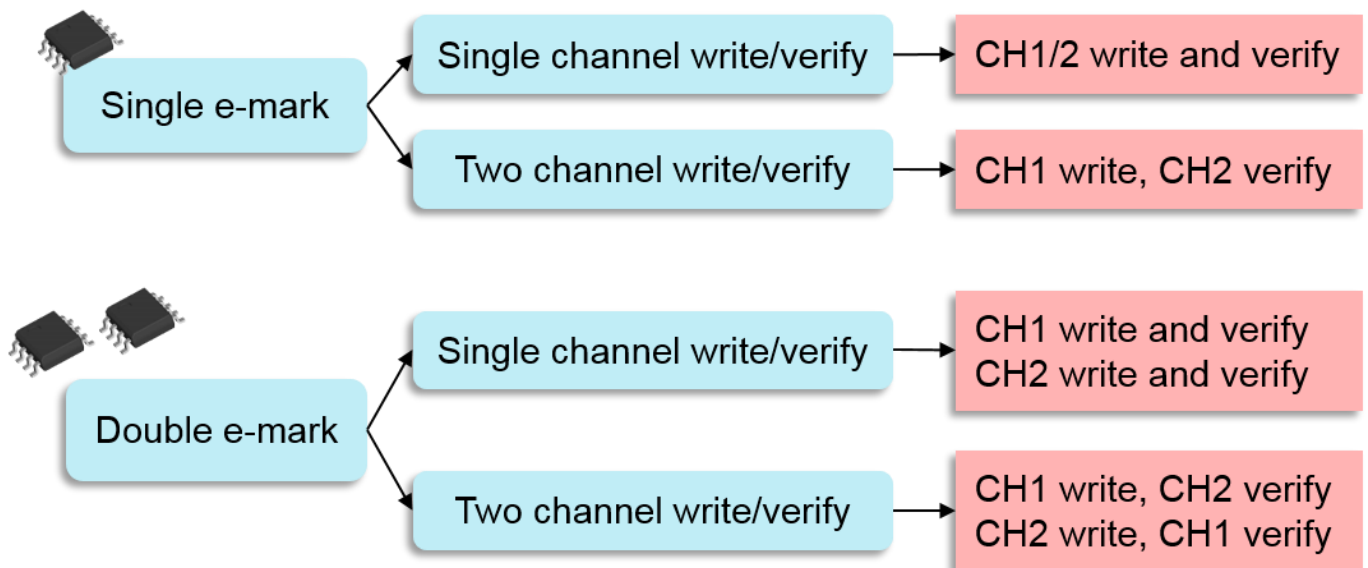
Single e-mark

Single channel write/verify

CH1/2 write and verify

Two channel write/verify

CH1 write, CH2 verify

Double e-mark

Single channel write/verify

CH1 write and verify
CH2 write and verify

Two channel write/verify

CH1 write, CH2 verify
CH2 write, CH1 verify